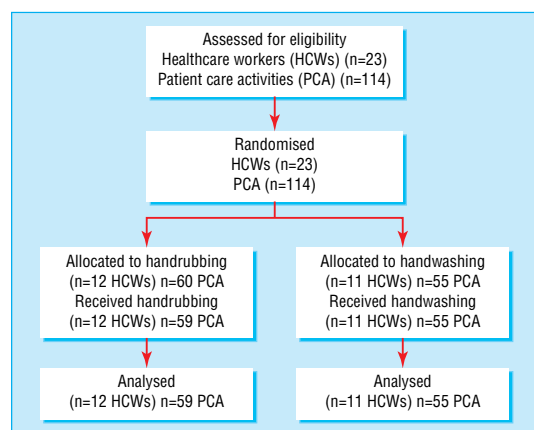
Assessed for eligibility
Healthcare workers (HCWs) (n=23)
Patient care activities (PCA) (n=114)

Randomised
HCWs (n=23)
PCA (n=114)

Allocated to handrubbing
(n=12 HCWs) n=60 PCA
Received handrubbing
(n=12 HCWs) n=59 PCA

Allocated to handwashing
(n=11 HCWs) n=55 PCA
Received handwashing
(n=11 HCWs) n=55 PCA

Analysed
(n=12 HCWs) n=59 PCA

Analysed
(n=11 HCWs) n=55 PCA